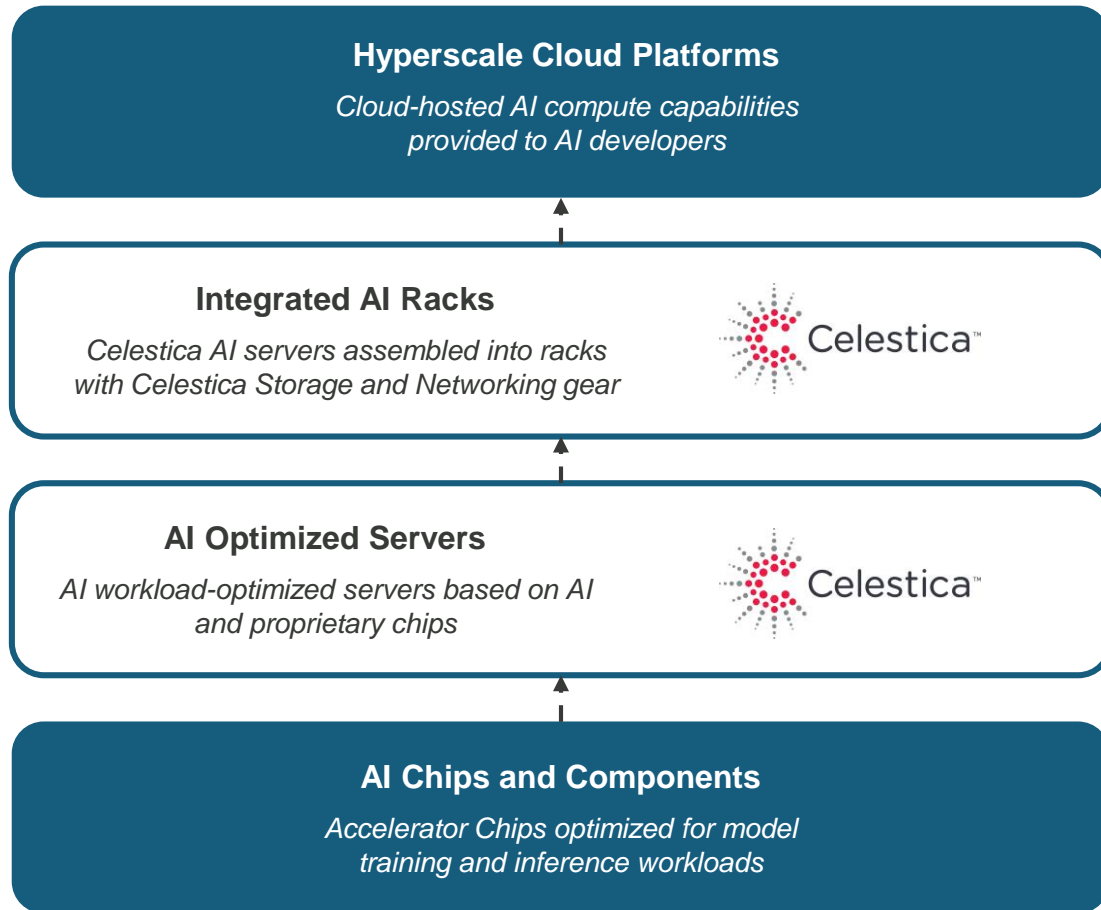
Hyperscale Cloud Platforms

Cloud-hosted AI compute capabilities provided to AI developers

Integrated AI Racks

Celestica AI servers assembled into racks with Celestica Storage and Networking gear

Celestica™

AI Optimized Servers

AI workload-optimized servers based on AI and proprietary chips

Celestica™

AI Chips and Components

Accelerator Chips optimized for model training and inference workloads